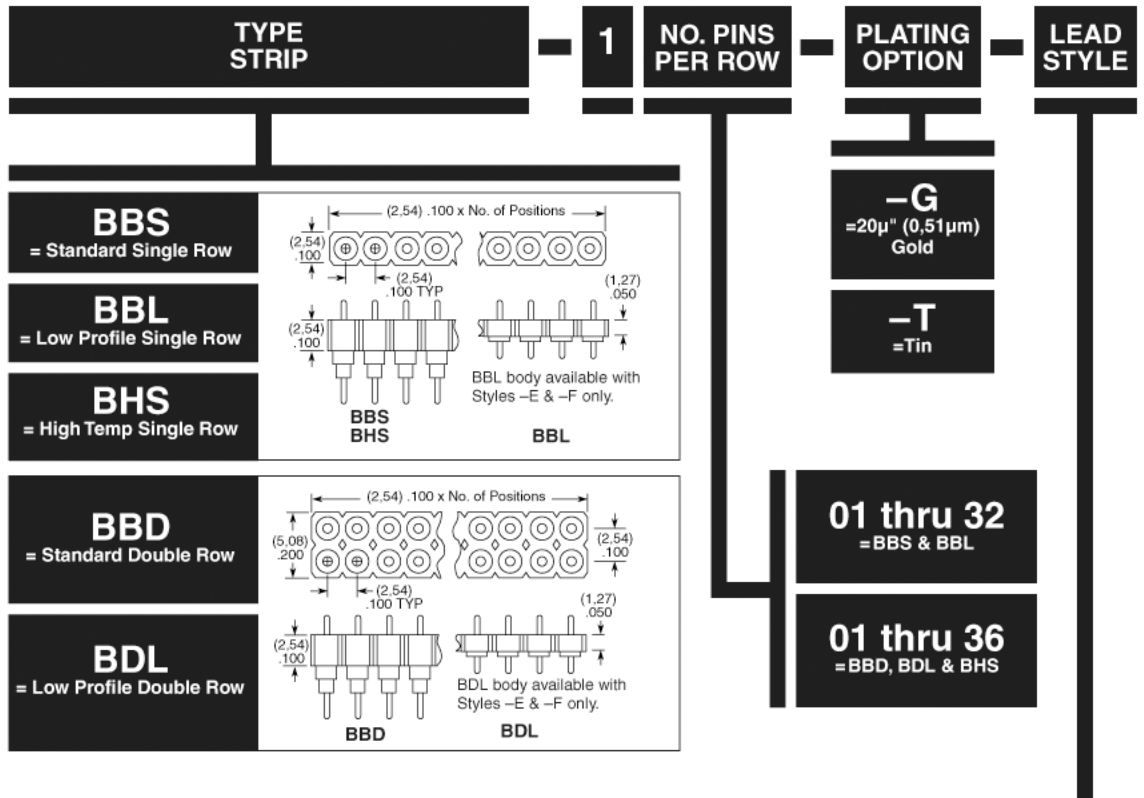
TYPE STRIP – 1 – NO. PINS PER ROW – PLATING OPTION – LEAD STYLE

BBS
= Standard Single Row

BBL
= Low Profile Single Row

BHS
= High Temp Single Row

(2,54) .100 x No. of Positions
(2,54) .100
(2,54) .100 TYP
(1,27) .050
(2,54) .100
BBL body available with Styles –E & –F only.
BBS
BHS
BBL

BBD
= Standard Double Row

BDL
= Low Profile Double Row

(2,54) .100 x No. of Positions
(5,08) .200
(2,54) .100
(2,54) .100 TYP
(1,27) .050
(2,54) .100
BDL body available with Styles –E & –F only.
BBD
BDL

–G
=20µ" (0,51µm) Gold

–T
=Tin

01 thru 32
=BBS & BBL

01 thru 36
=BBD, BDL & BHS